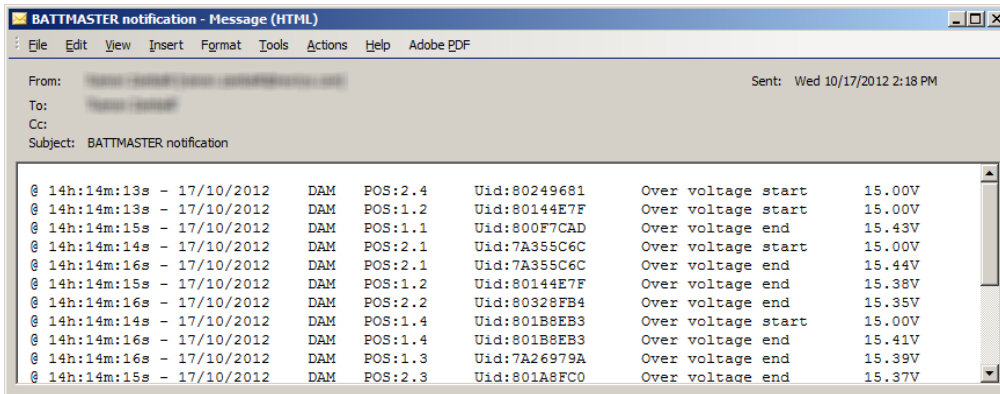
BATTMASTER notification - Message (HTML)

File Edit View Insert Format Tools Actions Help Adobe PDF

From: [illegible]
Sent: Wed 10/17/2012 2:18 PM
To: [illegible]
Cc:
Subject: BATTMASTER notification

| | | | | | |
|---|---|---|---|---|---|
| @ 14h:14m:13s - 17/10/2012 | DAM | POS:2.4 | Uid:80249681 | Over voltage start | 15.00V |
| @ 14h:14m:13s - 17/10/2012 | DAM | POS:1.2 | Uid:80144E7F | Over voltage start | 15.00V |
| @ 14h:14m:15s - 17/10/2012 | DAM | POS:1.1 | Uid:800F7CAD | Over voltage end | 15.43V |
| @ 14h:14m:14s - 17/10/2012 | DAM | POS:2.1 | Uid:7A355C6C | Over voltage start | 15.00V |
| @ 14h:14m:16s - 17/10/2012 | DAM | POS:2.1 | Uid:7A355C6C | Over voltage end | 15.44V |
| @ 14h:14m:15s - 17/10/2012 | DAM | POS:1.2 | Uid:80144E7F | Over voltage end | 15.38V |
| @ 14h:14m:16s - 17/10/2012 | DAM | POS:2.2 | Uid:80328FB4 | Over voltage end | 15.35V |
| @ 14h:14m:14s - 17/10/2012 | DAM | POS:1.4 | Uid:801B8EB3 | Over voltage start | 15.00V |
| @ 14h:14m:16s - 17/10/2012 | DAM | POS:1.4 | Uid:801B8EB3 | Over voltage end | 15.41V |
| @ 14h:14m:16s - 17/10/2012 | DAM | POS:1.3 | Uid:7A26979A | Over voltage end | 15.39V |
| @ 14h:14m:15s - 17/10/2012 | DAM | POS:2.3 | Uid:801A8FC0 | Over voltage end | 15.37V |